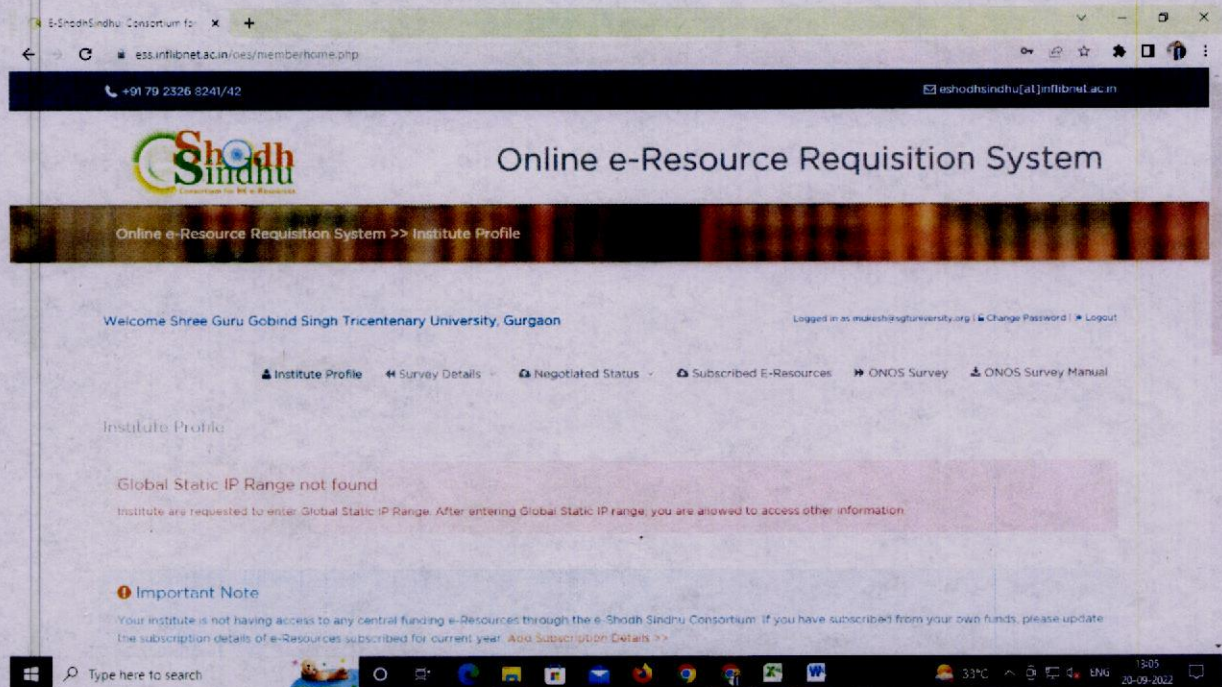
E-ShodhSindhu: Consortium fo ×
+
ess.inflibnet.ac.in/oes/memberhome.php

+91 79 2326 8241/42
eshodhsindhu[at]inflibnet.ac.in

Shodh Sindhu
Consortium for HE e-Resources

Online e-Resource Requisition System

Online e-Resource Requisition System >> Institute Profile

Welcome Shree Guru Gobind Singh Tricentenary University, Gurgaon

Logged in as mukesh@sgtuniversity.org | Change Password | Logout

Institute Profile
Survey Details
Negotiated Status
Subscribed E-Resources
ONOS Survey
ONOS Survey Manual

Institute Profile

Global Static IP Range not found

Institute are requested to enter Global Static IP Range. After entering Global Static IP range, you are allowed to access other information

Important Note

Your institute is not having access to any central funding e-Resources through the e-Shodh Sindhu Consortium. If you have subscribed from your own funds, please update the subscription details of e-Resources subscribed for current year. Add Subscription Details >>

Type here to search
33°C
ENG
13:05
20-09-2022